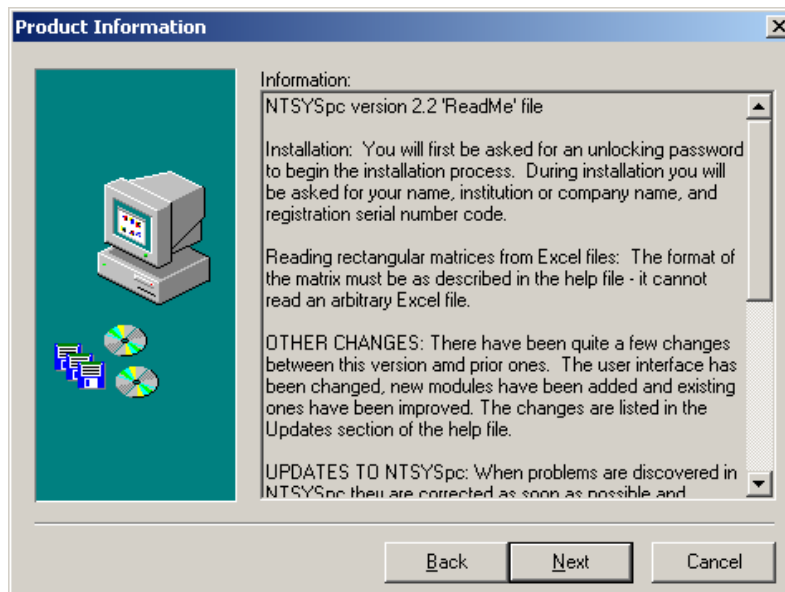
Product Information

Information:

NTSYSpc version 2.2 'ReadMe' file

Installation: You will first be asked for an unlocking password to begin the installation process. During installation you will be asked for your name, institution or company name, and registration serial number code.

Reading rectangular matrices from Excel files: The format of the matrix must be as described in the help file - it cannot read an arbitrary Excel file.

OTHER CHANGES: There have been quite a few changes between this version amd prior ones. The user interface has been changed, new modules have been added and existing ones have been improved. The changes are listed in the Updates section of the help file.

UPDATES TO NTSYSpc: When problems are discovered in NTSYSpc they are corrected as soon as possible and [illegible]

Back

Next

Cancel